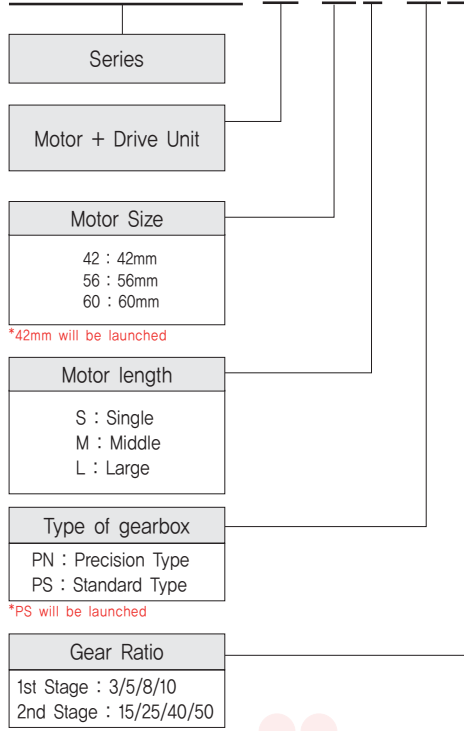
Series

Motor + Drive Unit

Motor Size

42 : 42mm
56 : 56mm
60 : 60mm

*42mm will be launched

Motor length

S : Single
M : Middle
L : Large

Type of gearbox

PN : Precision Type
PS : Standard Type

*PS will be launched

Gear Ratio

1st Stage : 3/5/8/10
2nd Stage : 15/25/40/50